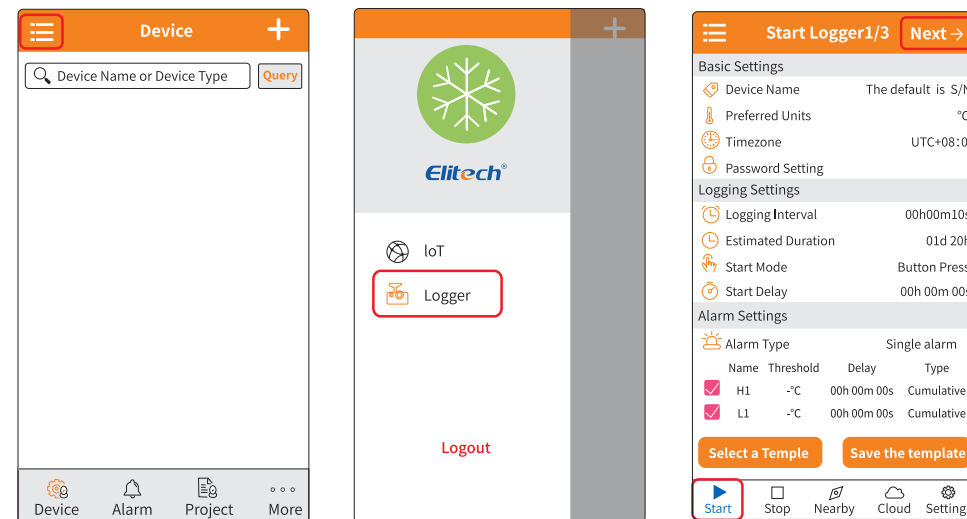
Device
+
Device Name or Device Type
Query
Device
Alarm
Project
More

+
Elitech®
IoT
Logger
Logout

Start Logger1/3
Next→
Basic Settings
Device Name
The default is S/N
Preferred Units
°C
Timezone
UTC+08:0
Password Setting
Logging Settings
Logging Interval
00h00m10s
Estimated Duration
01d 20h
Start Mode
Button Press
Start Delay
00h 00m 00s
Alarm Settings
Alarm Type
Single alarm

| Name | Threshold | Delay | Type |
|---|---|---|---|
| H1 | -°C | 00h 00m 00s | Cumulative |
| L1 | -°C | 00h 00m 00s | Cumulative |

Select a Temple
Save the template
Start
Stop
Nearby
Cloud
Setting